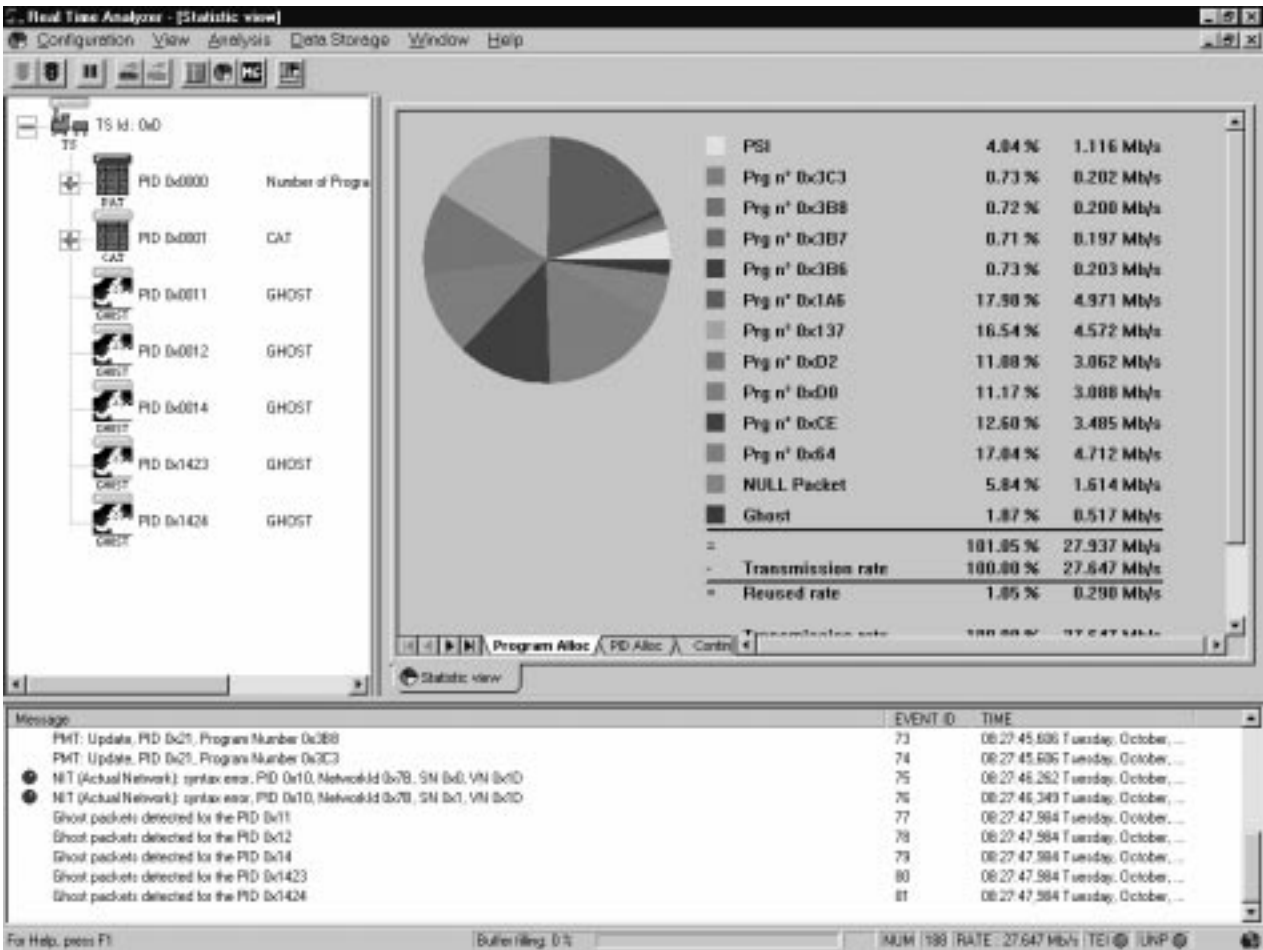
Real Time Analyzer - [Statistic view]

Configuration View Analysis Data Storage Window Help

TS Id : 0x0
TS
PID 0x0000 Number of Progra
PAT
PID 0x0001 CAT
CAT
PID 0x0011 GHOST
GHOST
PID 0x0012 GHOST
GHOST
PID 0x0014 GHOST
GHOST
PID 0x1423 GHOST
GHOST
PID 0x1424 GHOST
GHOST

| | | |
|---|---|---|
| PSI | 4.04 % | 1.116 Mb/s |
| Prg n° 0x3C3 | 0.73 % | 0.202 Mb/s |
| Prg n° 0x3B8 | 0.72 % | 0.200 Mb/s |
| Prg n° 0x3B7 | 0.71 % | 0.197 Mb/s |
| Prg n° 0x3B6 | 0.73 % | 0.203 Mb/s |
| Prg n° 0x1A6 | 17.98 % | 4.971 Mb/s |
| Prg n° 0x137 | 16.54 % | 4.572 Mb/s |
| Prg n° 0xD2 | 11.08 % | 3.062 Mb/s |
| Prg n° 0xD0 | 11.17 % | 3.088 Mb/s |
| Prg n° 0xCE | 12.60 % | 3.485 Mb/s |
| Prg n° 0x64 | 17.04 % | 4.712 Mb/s |
| NULL Packet | 5.84 % | 1.614 Mb/s |
| Ghost | 1.87 % | 0.517 Mb/s |
| = | 101.05 % | 27.937 Mb/s |
| - Transmission rate | 100.00 % | 27.647 Mb/s |
| = Reused rate | 1.05 % | 0.290 Mb/s |
| Transmission rate | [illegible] | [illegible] |

Program Alloc PID Alloc Conti

Statistic view

| Message | EVENT ID | TIME |
|---|---|---|
| PMT: Update, PID 0x21, Program Number 0x3B8 | 73 | 08:27:45,606 Tuesday, October, ... |
| PMT: Update, PID 0x21, Program Number 0x3C3 | 74 | 08:27:45,606 Tuesday, October, ... |
| NIT (Actual Network): syntax error, PID 0x10, NetworkId 0x78, SN 0x0, VN 0x1D | 75 | 08:27:46,262 Tuesday, October, ... |
| NIT (Actual Network): syntax error, PID 0x10, NetworkId 0x78, SN 0x1, VN 0x1D | 76 | 08:27:46,349 Tuesday, October, ... |
| Ghost packets detected for the PID 0x11 | 77 | 08:27:47,984 Tuesday, October, ... |
| Ghost packets detected for the PID 0x12 | 78 | 08:27:47,984 Tuesday, October, ... |
| Ghost packets detected for the PID 0x14 | 79 | 08:27:47,984 Tuesday, October, ... |
| Ghost packets detected for the PID 0x1423 | 80 | 08:27:47,984 Tuesday, October, ... |
| Ghost packets detected for the PID 0x1424 | 81 | 08:27:47,984 Tuesday, October, ... |

For Help, press F1 Buffer filling: 0% NUM 188 RATE 27.647 Mb/s TEI UNP